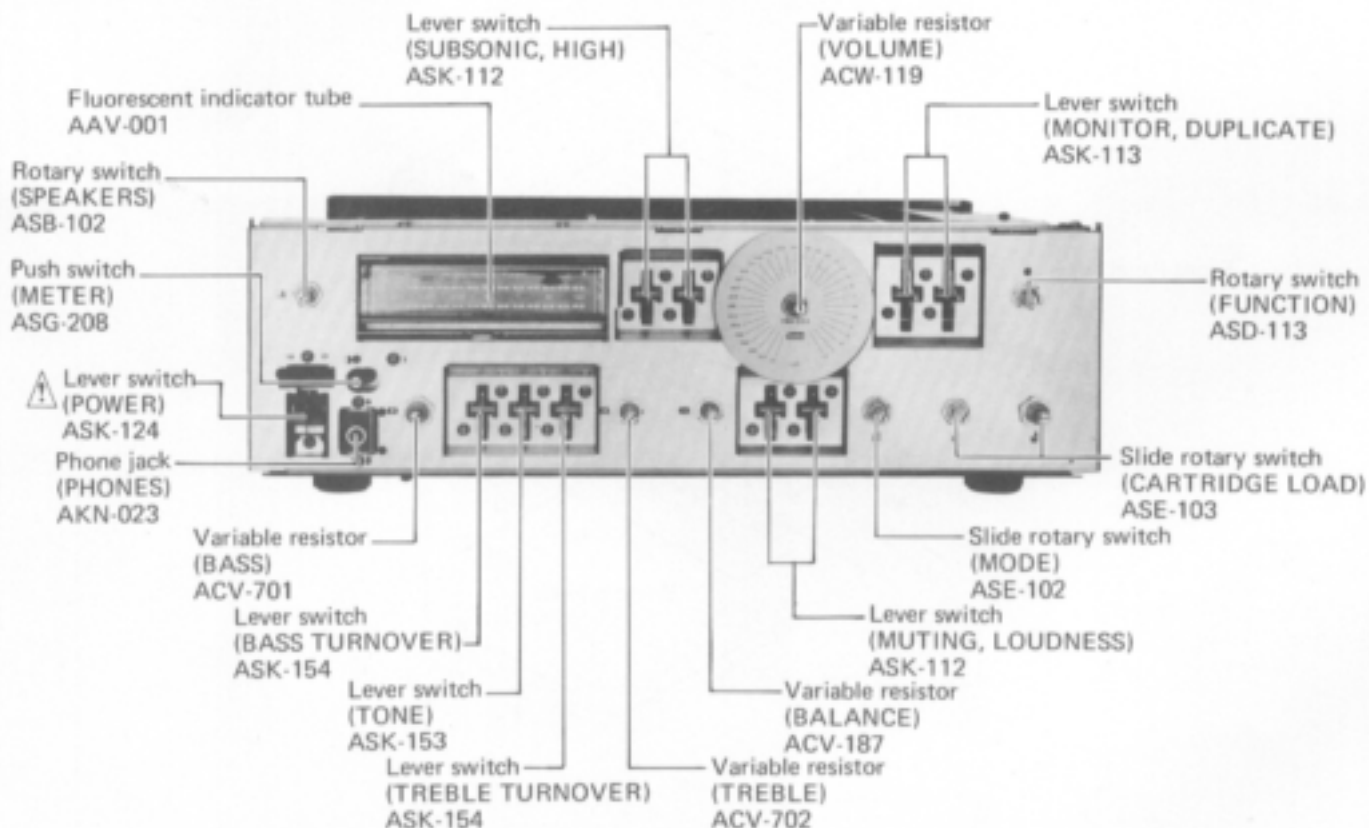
Lever switch
(SUBSONIC, HIGH)
ASK-112

Variable resistor
(VOLUME)
ACW-119

Fluorescent indicator tube
AAV-001

Lever switch
(MONITOR, DUPLICATE)
ASK-113

Rotary switch
(SPEAKERS)
ASB-102

Push switch
(METER)
ASG-208

Rotary switch
(FUNCTION)
ASD-113

Lever switch
(POWER)
ASK-124

Phone jack
(PHONES)
AKN-023

Slide rotary switch
(CARTRIDGE LOAD)
ASE-103

Variable resistor
(BASS)
ACV-701

Slide rotary switch
(MODE)
ASE-102

Lever switch
(BASS TURNOVER)
ASK-154

Lever switch
(MUTING, LOUDNESS)
ASK-112

Lever switch
(TONE)
ASK-153

Variable resistor
(BALANCE)
ACV-187

Lever switch
(TREBLE TURNOVER)
ASK-154

Variable resistor
(TREBLE)
ACV-702